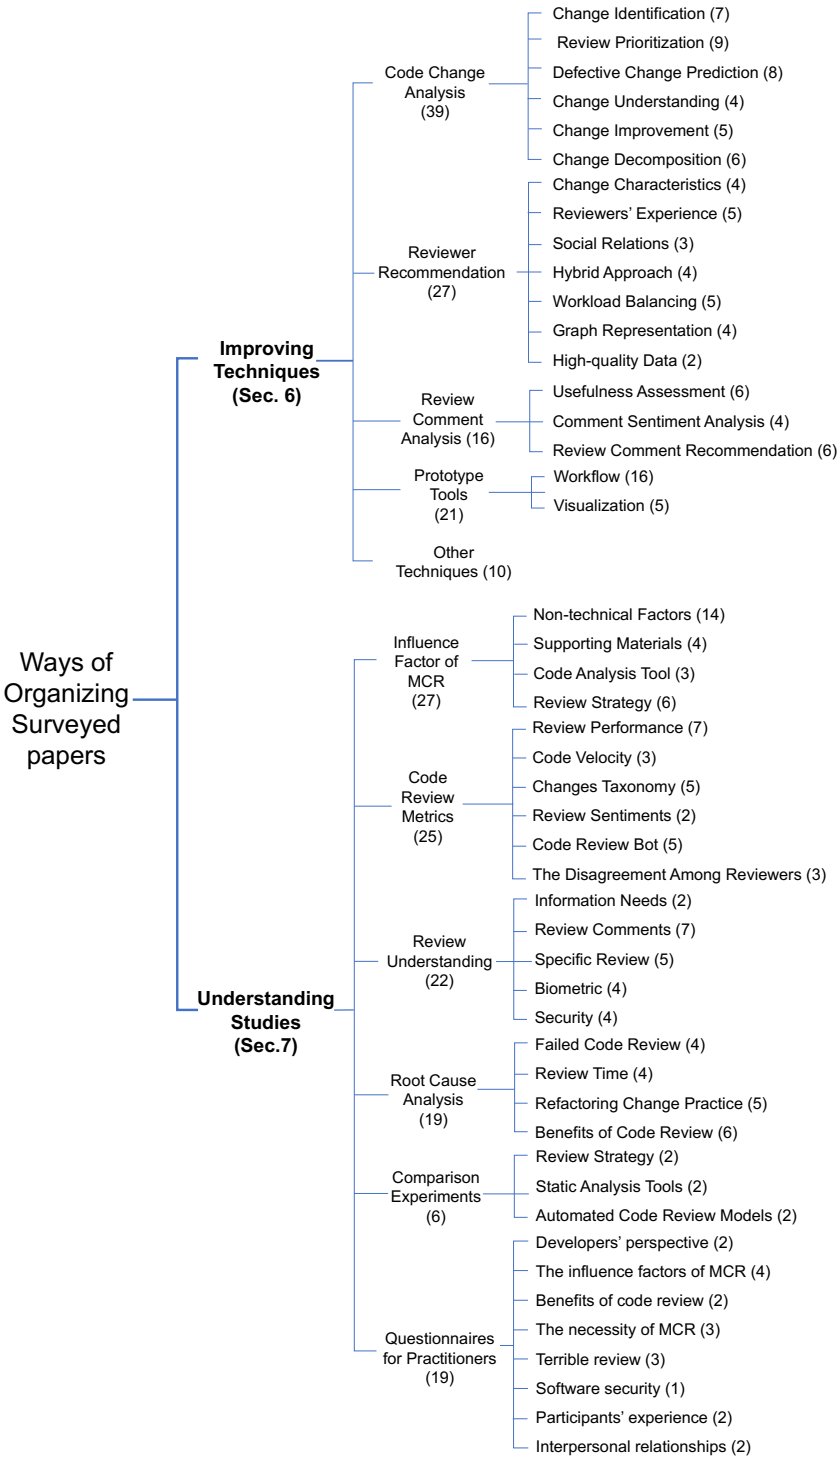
Ways of Organizing Surveyed papers

Improving Techniques (Sec. 6)

Code Change Analysis (39)
Change Identification (7)
Review Prioritization (9)
Defective Change Prediction (8)
Change Understanding (4)
Change Improvement (5)
Change Decomposition (6)

Reviewer Recommendation (27)
Change Characteristics (4)
Reviewers' Experience (5)
Social Relations (3)
Hybrid Approach (4)
Workload Balancing (5)
Graph Representation (4)
High-quality Data (2)

Review Comment Analysis (16)
Usefulness Assessment (6)
Comment Sentiment Analysis (4)
Review Comment Recommendation (6)

Prototype Tools (21)
Workflow (16)
Visualization (5)

Other Techniques (10)

Understanding Studies (Sec.7)

Influence Factor of MCR (27)
Non-technical Factors (14)
Supporting Materials (4)
Code Analysis Tool (3)
Review Strategy (6)

Code Review Metrics (25)
Review Performance (7)
Code Velocity (3)
Changes Taxonomy (5)
Review Sentiments (2)
Code Review Bot (5)
The Disagreement Among Reviewers (3)

Review Understanding (22)
Information Needs (2)
Review Comments (7)
Specific Review (5)
Biometric (4)
Security (4)

Root Cause Analysis (19)
Failed Code Review (4)
Review Time (4)
Refactoring Change Practice (5)
Benefits of Code Review (6)

Comparison Experiments (6)
Review Strategy (2)
Static Analysis Tools (2)
Automated Code Review Models (2)

Questionnaires for Practitioners (19)
Developers' perspective (2)
The influence factors of MCR (4)
Benefits of code review (2)
The necessity of MCR (3)
Terrible review (3)
Software security (1)
Participants' experience (2)
Interpersonal relationships (2)